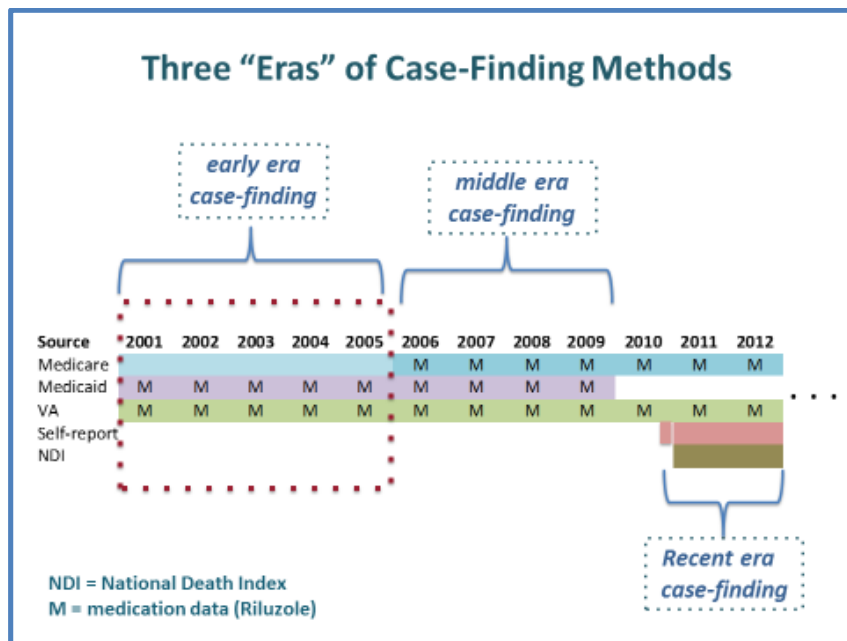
Three “Eras” of Case-Finding Methods

early era case-finding

middle era case-finding

| Source | 2001 | 2002 | 2003 | 2004 | 2005 | 2006 | 2007 | 2008 | 2009 | 2010 | 2011 | 2012 |
|---|---|---|---|---|---|---|---|---|---|---|---|---|
| Medicare | | | | | | M | M | M | M | M | M | M |
| Medicaid | M | M | M | M | M | M | M | M | M | | | |
| VA | M | M | M | M | M | M | M | M | M | M | M | M |
| Self-report | | | | | | | | | | | | |
| NDI | | | | | | | | | | | | |

. . .

Recent era case-finding

NDI = National Death Index
M = medication data (Riluzole)